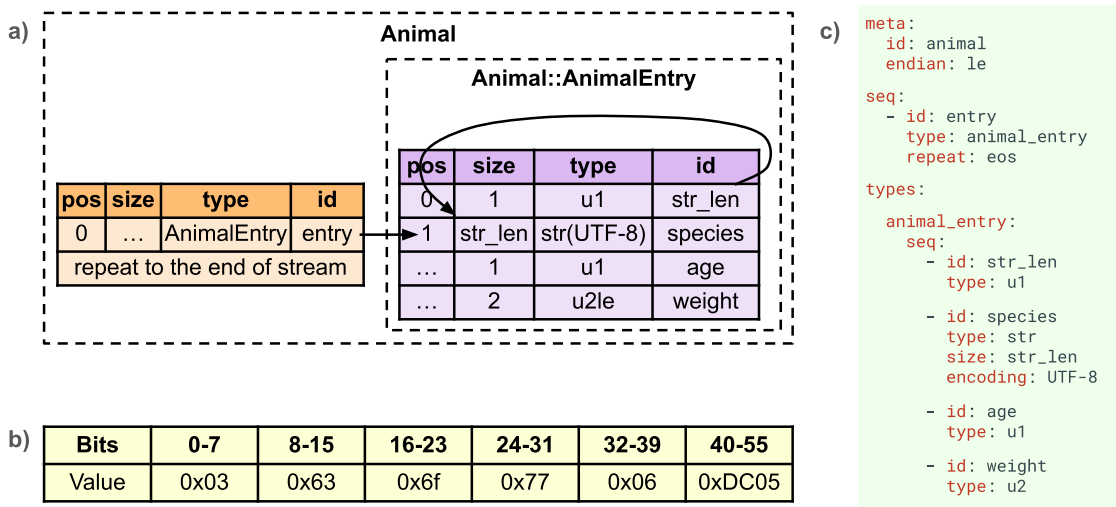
a)

Animal

| pos | size | type | id |
|---|---|---|---|
| 0 | … | AnimalEntry | entry |
| repeat to the end of stream | | | |

Animal::AnimalEntry

| pos | size | type | id |
|---|---|---|---|
| 0 | 1 | u1 | str_len |
| 1 | str_len | str(UTF-8) | species |
| … | 1 | u1 | age |
| … | 2 | u2le | weight |

b)

| Bits | 0-7 | 8-15 | 16-23 | 24-31 | 32-39 | 40-55 |
|---|---|---|---|---|---|---|
| Value | 0x03 | 0x63 | 0x6f | 0x77 | 0x06 | 0xDC05 |

c)

meta:
  id: animal
  endian: le

seq:
  - id: entry
    type: animal_entry
    repeat: eos

types:

  animal_entry:
    seq:
      - id: str_len
        type: u1

      - id: species
        type: str
        size: str_len
        encoding: UTF-8

      - id: age
        type: u1

      - id: weight
        type: u2